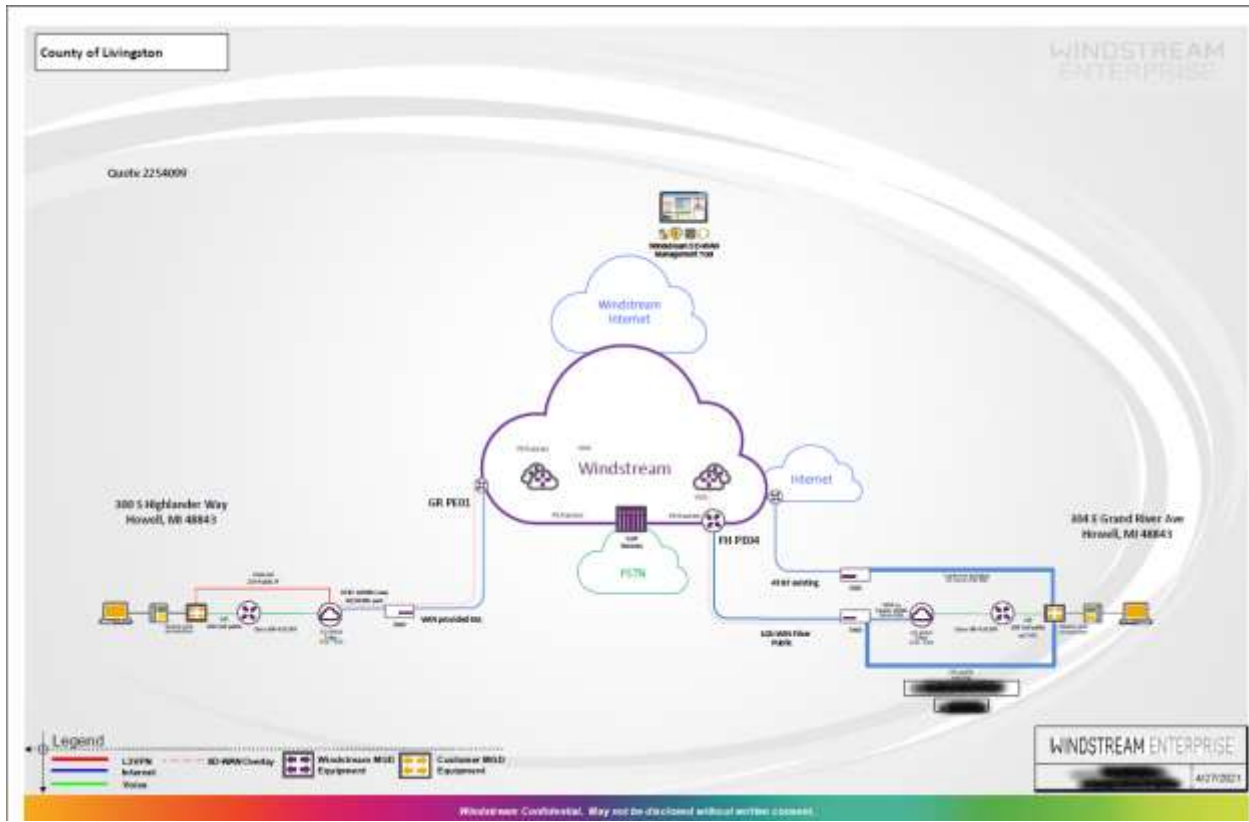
County of Livingston

WINDSTREAM ENTERPRISE

Quote 2254099

Windstream SD-WAN Management Tool

Windstream Internet

Windstream

Internet

PSTN

GR PE01

FH PE04

300 S Highlander Way
Howell, MI 48843

304 E Grand River Ave
Howell, MI 48843

WIN provided link

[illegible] existing

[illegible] Fiber Public

Legend
L3VPN
Internet
Voice
SD-WAN Overlay
Windstream MGD Equipment
Customer MGD Equipment

WINDSTREAM ENTERPRISE
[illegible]
4/27/2021

Windstream Confidential. May not be disclosed without written consent.